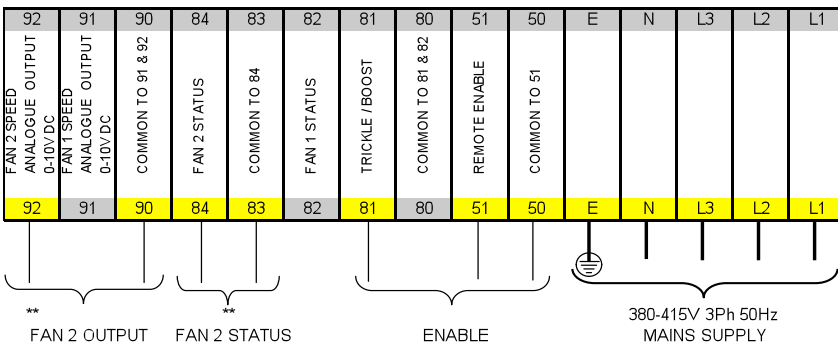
| 92 | 91 | 90 | 84 | 83 | 82 | 81 | 80 | 51 | 50 | E | N | L3 | L2 | L1 |
|---|---|---|---|---|---|---|---|---|---|---|---|---|---|---|
| FAN 2 SPEED ANALOGUE OUTPUT 0-10V DC | FAN 1 SPEED ANALOGUE OUTPUT 0-10V DC | COMMON TO 91 & 92 | FAN 2 STATUS | COMMON TO 84 | FAN 1 STATUS | TRICKLE /BOOST | COMMON TO 81 & 82 | REMOTE ENABLE | COMMON TO 51 | | | | | |
| 92 | 91 | 90 | 84 | 83 | 82 | 81 | 80 | 51 | 50 | E | N | L3 | L2 | L1 |

**

FAN 2 OUTPUT

**

FAN 2 STATUS

ENABLE

380-415V 3Ph 50Hz
MAINS SUPPLY